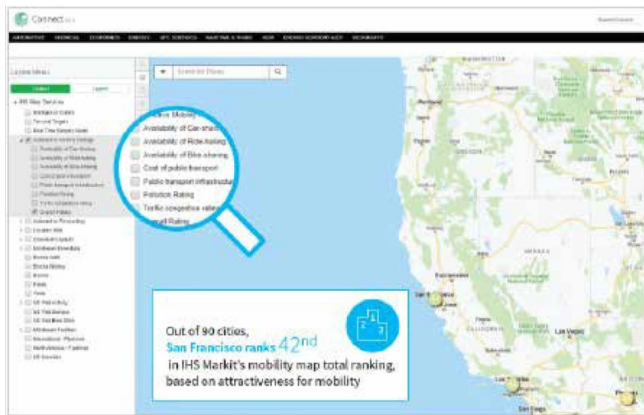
Connect

Search for Places

Active Mobility
Availability of Car-sharing
Availability of Ride-hailing
Availability of Bike-sharing
Cost of public transport
Public transport infrastructure
Pollution Rating
Traffic congestion rating
Overall Rating

Out of 90 cities, San Francisco ranks $42^{nd}$ in IHS Markit's mobility map total ranking, based on attractiveness for mobility

Las Vegas